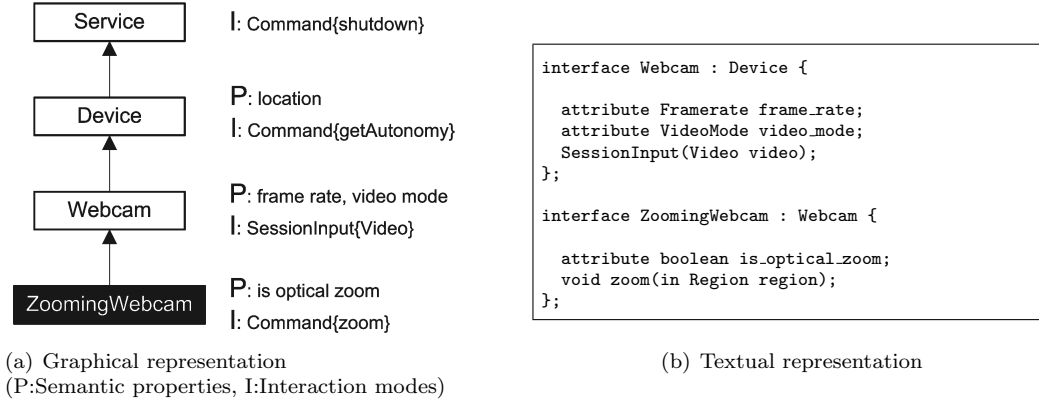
Service
I: Command{shutdown}

Device
P: location
I: Command{getAutonomy}

Webcam
P: frame rate, video mode
I: SessionInput{Video}

ZoomingWebcam
P: is optical zoom
I: Command{zoom}

(a) Graphical representation
(P:Semantic properties, I:Interaction modes)

interface Webcam : Device {

attribute Framerate frame_rate;
attribute VideoMode video_mode;
SessionInput(Video video);
};

interface ZoomingWebcam : Webcam {

attribute boolean is_optical_zoom;
void zoom(in Region region);
};

(b) Textual representation